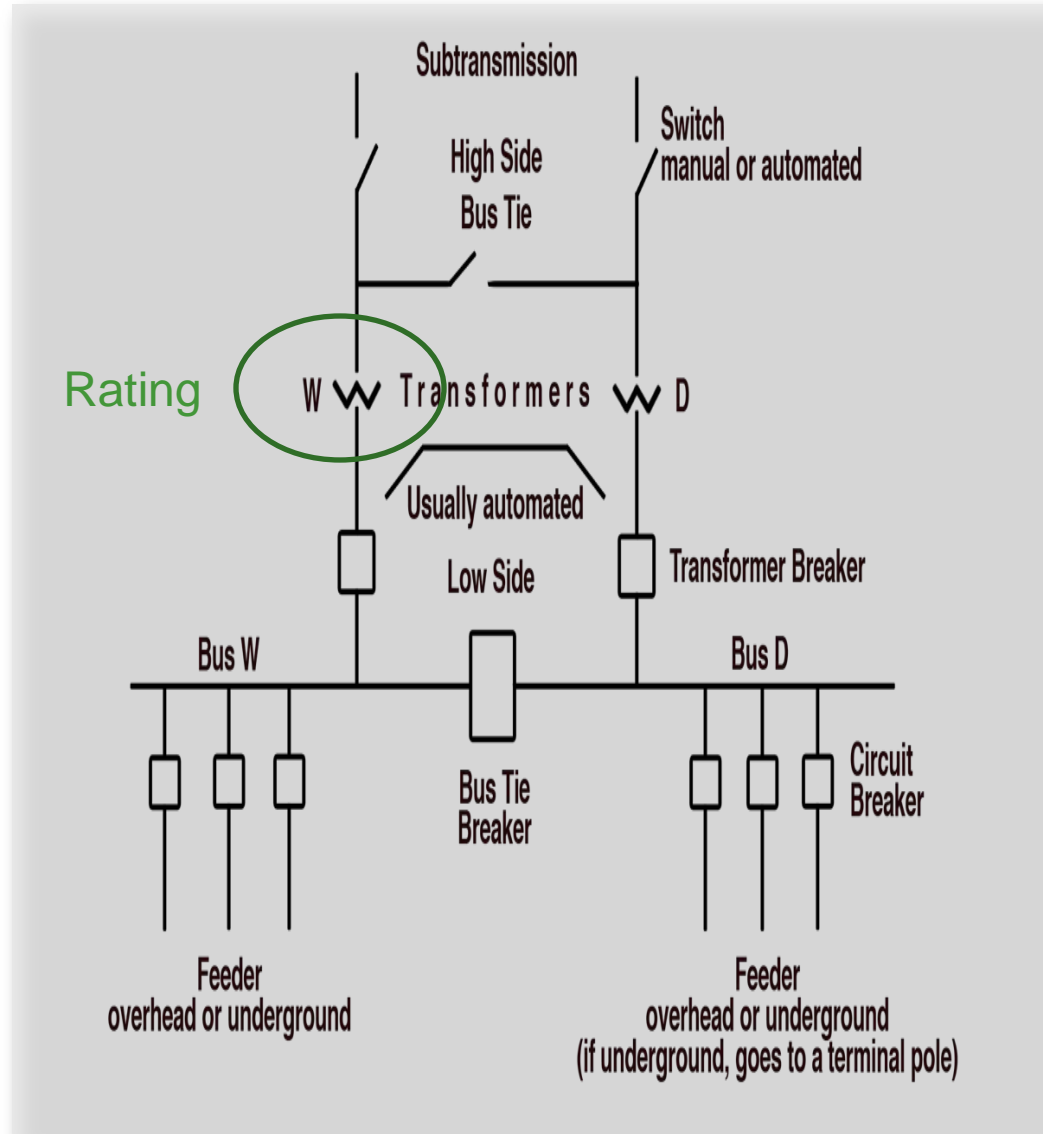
Subtransmission

Switch
manual or automated

High Side
Bus Tie

Rating

W Transformers D

Usually automated

Low Side

Transformer Breaker

Bus W

Bus D

Circuit
Breaker

Bus Tie
Breaker

Feeder
overhead or underground

Feeder
overhead or underground
(if underground, goes to a terminal pole)